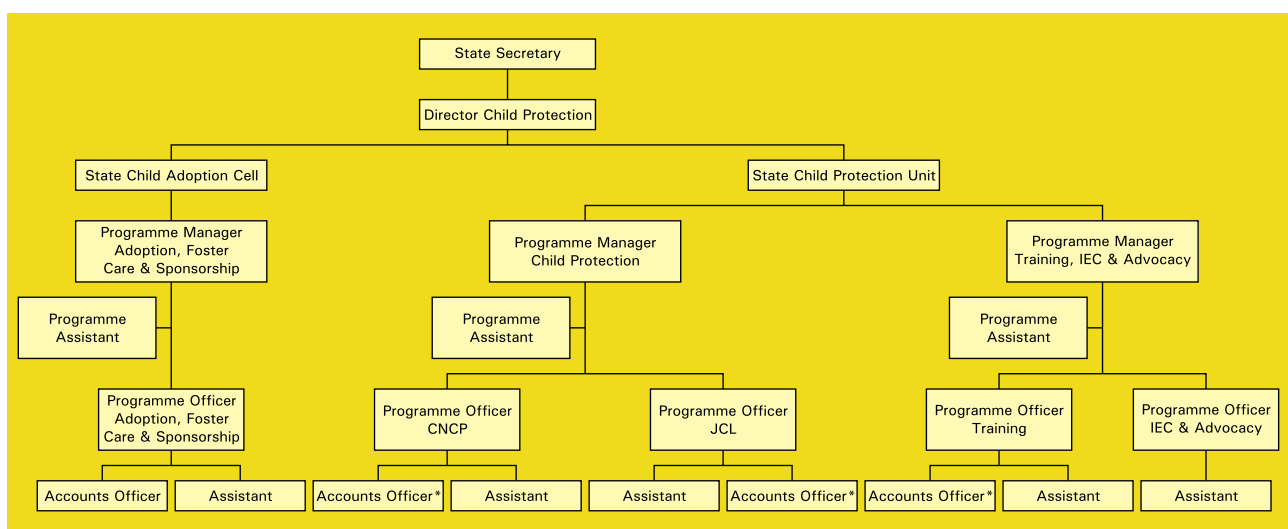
State Secretary

Director Child Protection

State Child Adoption Cell

State Child Protection Unit

Programme Manager Adoption, Foster Care & Sponsorship

Programme Assistant

Programme Officer Adoption, Foster Care & Sponsorship

Accounts Officer

Assistant

Programme Manager Child Protection

Programme Assistant

Programme Officer CNCP

Accounts Officer*

Assistant

Programme Officer JCL

Assistant

Accounts Officer*

Programme Manager Training, IEC & Advocacy

Programme Assistant

Programme Officer Training

Accounts Officer*

Assistant

Programme Officer IEC & Advocacy

Assistant